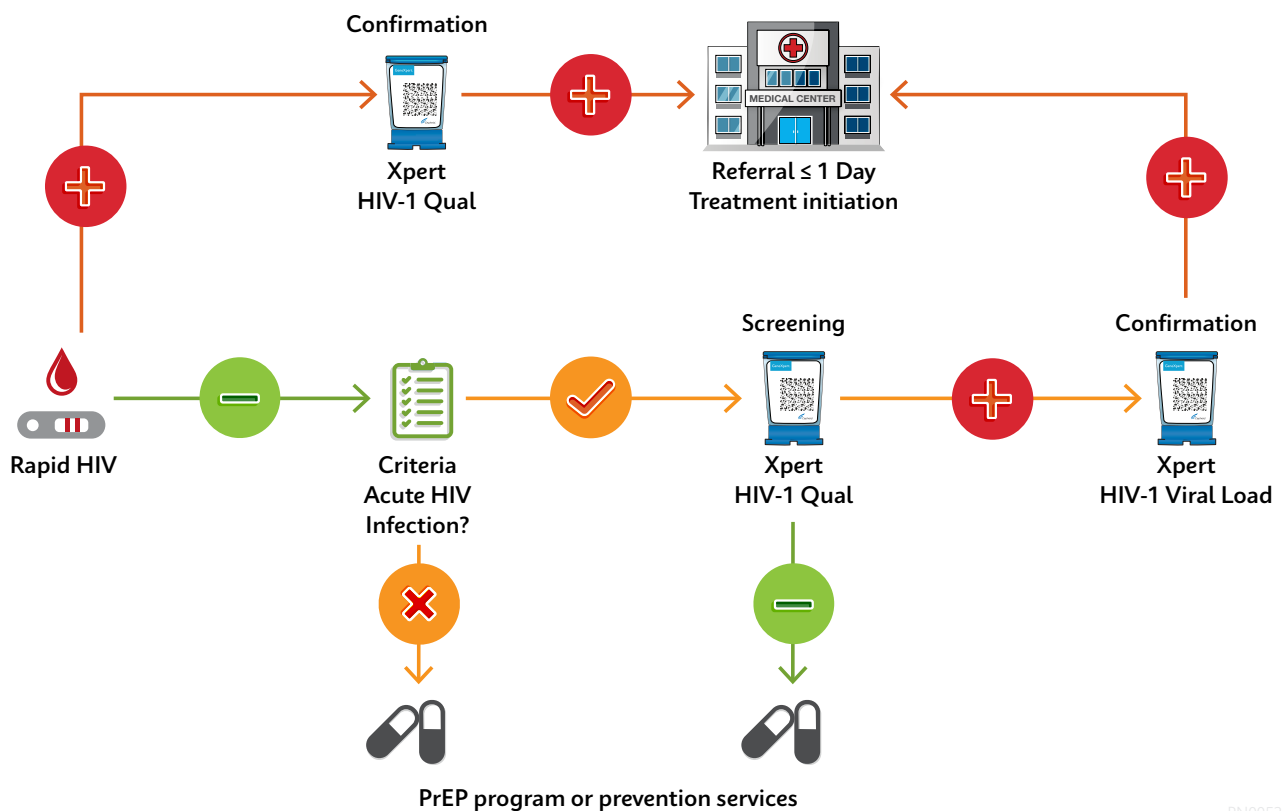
Confirmation

Xpert HIV-1 Qual

MEDICAL CENTER

Referral ≤ 1 Day Treatment initiation

Rapid HIV

Criteria Acute HIV Infection?

Screening

Xpert HIV-1 Qual

Confirmation

Xpert HIV-1 Viral Load

PrEP program or prevention services